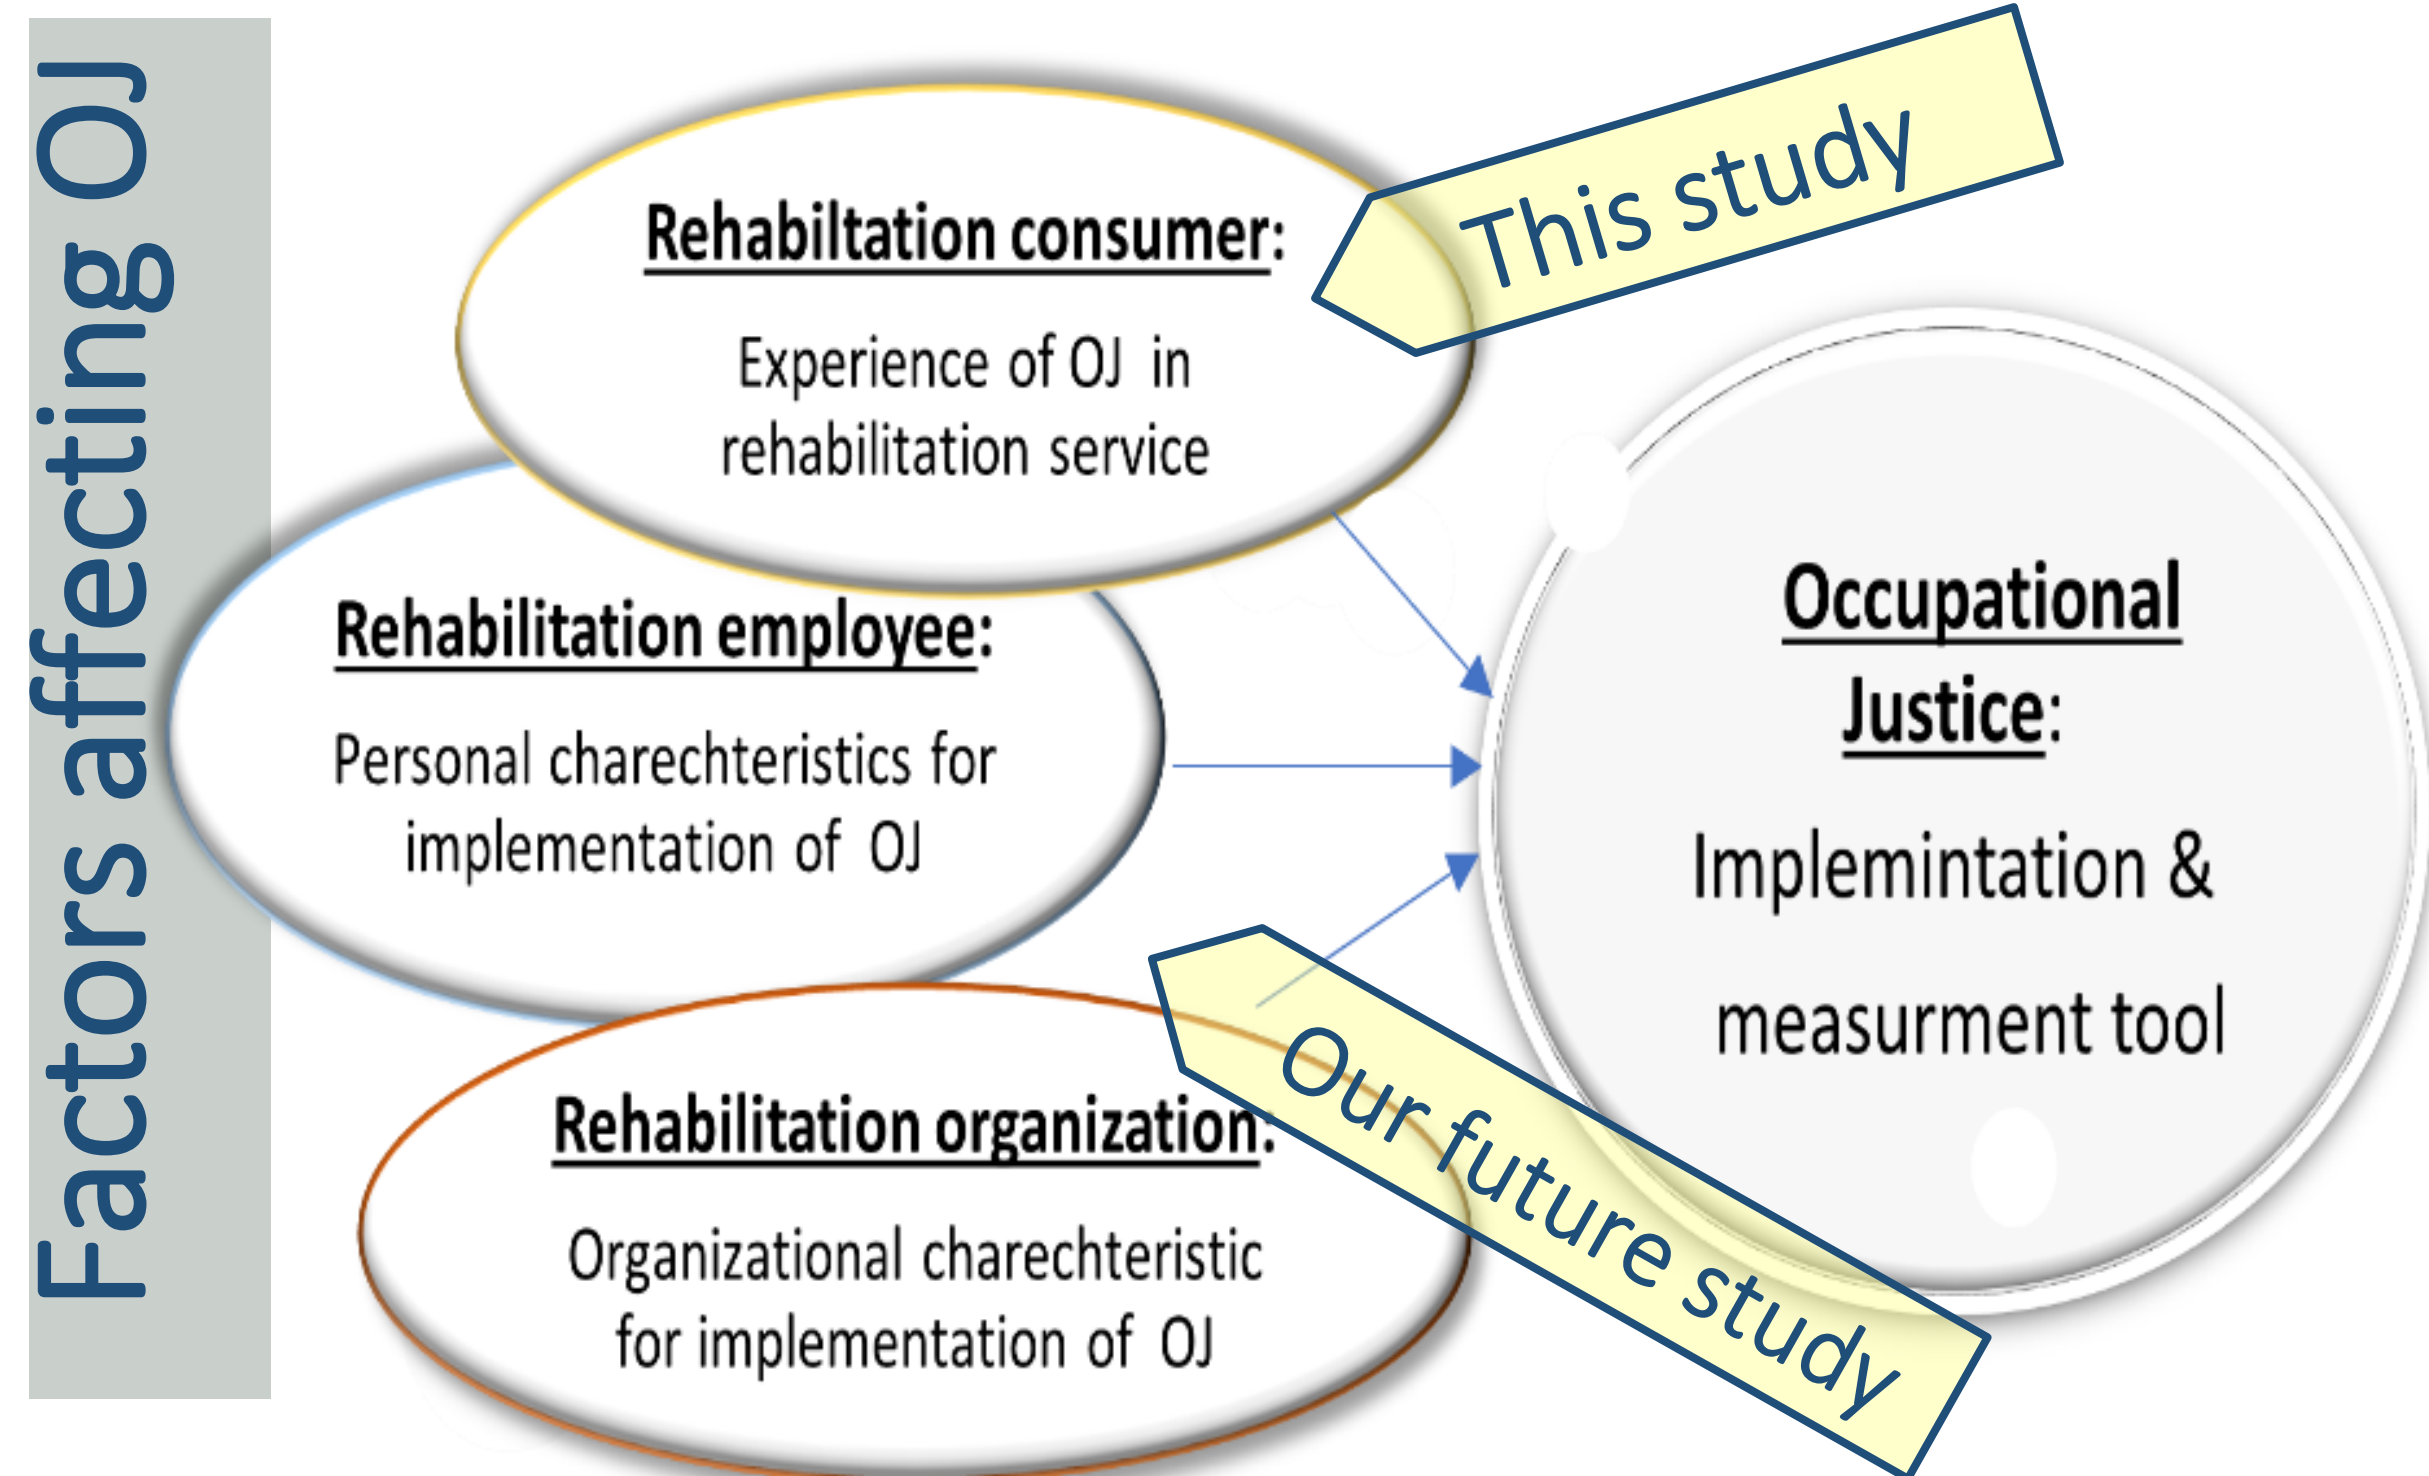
Factors affecting OJ

Rehabiltation consumer:

Experience of OJ in rehabilitation service

This study

Rehabilitation employee:

Personal charechteristics for implementation of OJ

Occupational Justice:

Implimintation & measurment tool

Rehabilitation organization:

Organizational charechteristic for implementation of OJ

Our future study